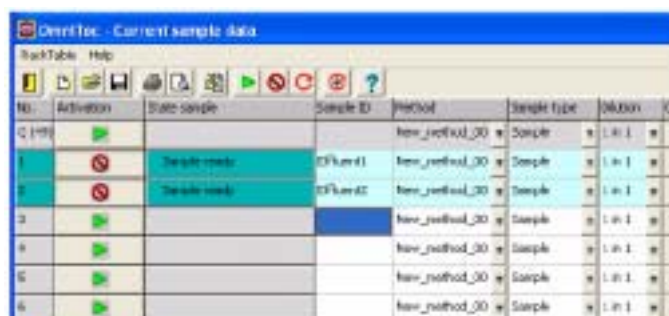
OmniTec - Current sample data

TrackTable Help

| No. | Activation | State sample | Sample ID | Method | Sample type | Dilution |
|---|---|---|---|---|---|---|
| Q (+0) | | | | New_method_00 | Sample | 1 in 1 |
| 1 | | Sample ready | Effluent1 | New_method_00 | Sample | 1 in 1 |
| 2 | | Sample ready | Effluent2 | New_method_00 | Sample | 1 in 1 |
| 3 | | | | New_method_00 | Sample | 1 in 1 |
| 4 | | | | New_method_00 | Sample | 1 in 1 |
| 5 | | | | New_method_00 | Sample | 1 in 1 |
| 6 | | | | New_method_00 | Sample | 1 in 1 |